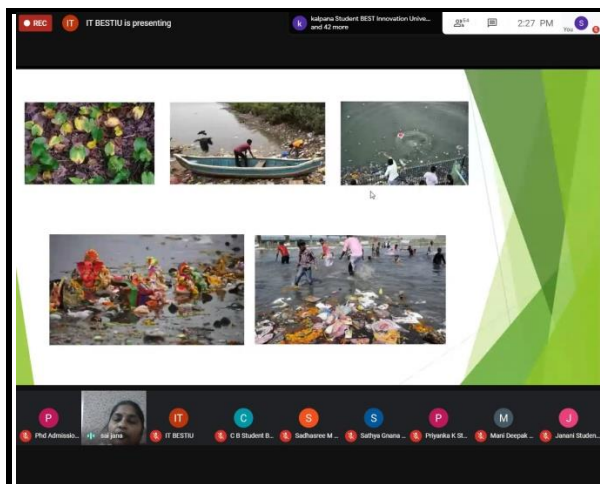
REC IT IT BESTIU is presenting

k kalpana Student BEST Innovation Unive... and 42 more

2:27 PM You S

P Phd Admissio...
sai jana
IT IT BESTIU
C C B Student B...
S Sadhasree M...
S Sathya Gnana...
P Priyanka K St...
M Mani Deepak...
J Janani Studen...